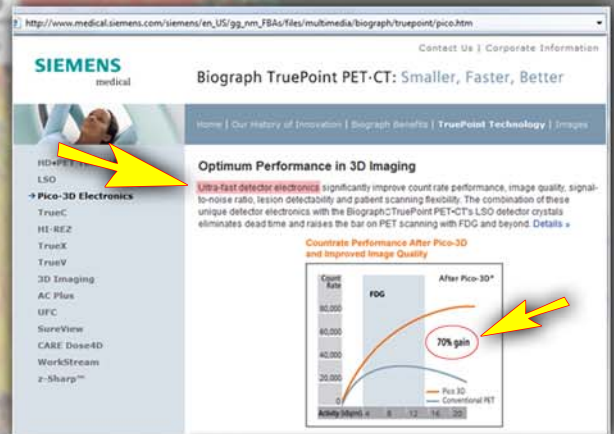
http://www.medical.siemens.com/siemens/en_US/gg_nm_FBAs/files/multimedia/biograph/truepoint/pico.htm

Contact Us | Corporate Information

SIEMENS medical

Biograph TruePoint PET·CT: Smaller, Faster, Better

Home | Our History of Innovation | Biograph Benefits | TruePoint Technology | Images

HD•PET
LSO
→ Pico-3D Electronics
TrueC
HI-REZ
TrueX
TrueV
3D Imaging
AC Plus
UFC
SureView
CARE Dose4D
WorkStream
z-Sharp™

Optimum Performance in 3D Imaging

Ultra-fast detector electronics significantly improve count rate performance, image quality, signal-to-noise ratio, lesion detectability and patient scanning flexibility. The combination of these unique detector electronics with the Biograph TruePoint PET·CT's LSO detector crystals eliminates dead time and raises the bar on PET scanning with FDG and beyond. Details »

Countrate Performance After Pico-3D and Improved Image Quality

Count Rate

FDG

After Pico-3D*

80,000
60,000
40,000
20,000

70% gain

Pico 3D
Conventional PET

Activity (kBq/ml) 4 8 12 16 20